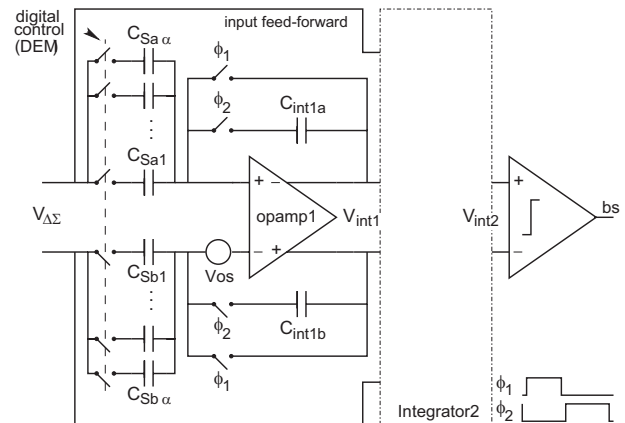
digital control (DEM)

input feed-forward

$C_{Sa\,\alpha}$

$\phi_1$

$\phi_2$

$C_{int1a}$

$C_{Sa1}$

+ −

opamp1

$V_{int1}$

$V_{\Delta\Sigma}$

− +

$C_{Sb1}$

Vos

$V_{int2}$

+

−

bs

$\phi_2$

$C_{int1b}$

$\phi_1$

$C_{Sb\,\alpha}$

Integrator2

$\phi_1$

$\phi_2$